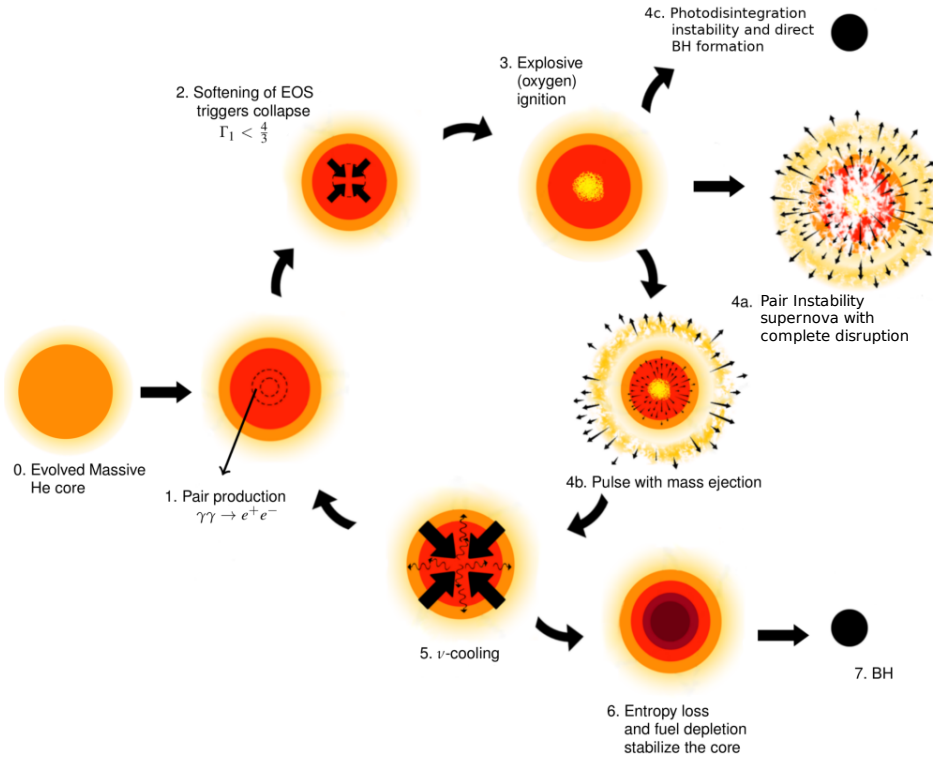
4c. Photodisintegration instability and direct BH formation

2. Softening of EOS triggers collapse $\Gamma_1 < \frac{4}{3}$

3. Explosive (oxygen) ignition

4a. Pair Instability supernova with complete disruption

0. Evolved Massive He core

1. Pair production $\gamma\gamma \rightarrow e^+e^-$

4b. Pulse with mass ejection

5. $\nu$-cooling

6. Entropy loss and fuel depletion stabilize the core

7. BH